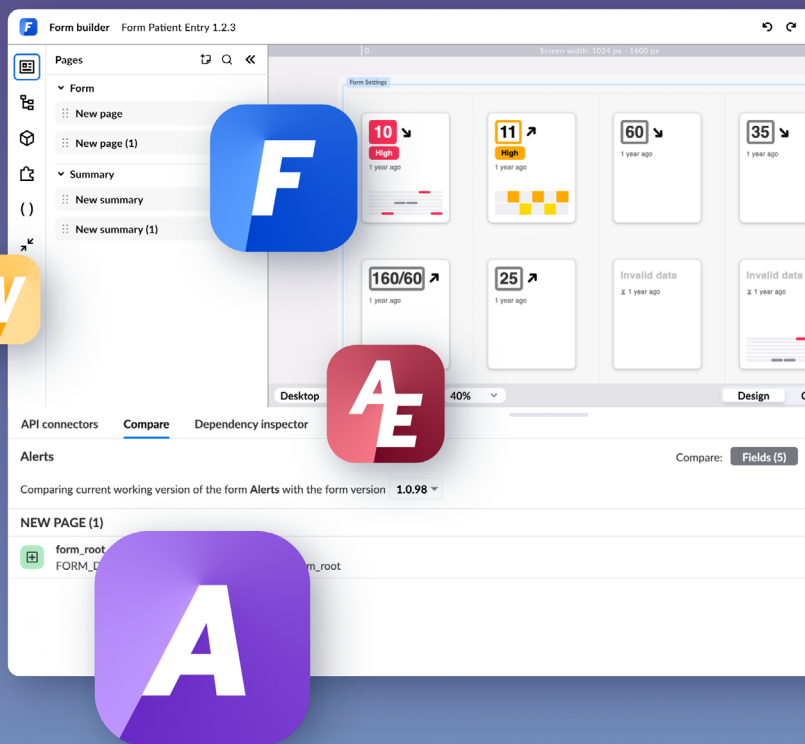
F Form builder Form Patient Entry 1.2.3

Pages

Form
New page
New page (1)

Summary
New summary
New summary (1)

( )

0 Screen width: 1024 px - 1600 px

Form Settings

10 ↘
High
1 year ago

11 ↗
High
1 year ago

60 ↘
1 year ago

35 ↘
1 year ago

160/60 ↗
1 year ago

25 ↗
1 year ago

Invalid data
1 year ago

Invalid data
1 year ago

Desktop
40%
Design

F

AE

API connectors Compare Dependency inspector

Alerts
Compare: Fields (5)

Comparing current working version of the form Alerts with the form version 1.0.98

NEW PAGE (1)

form_root
FORM_D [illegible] m_root

A